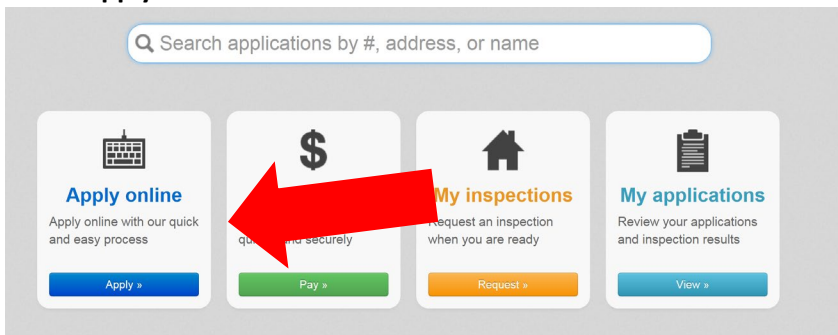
Search applications by #, address, or name

$

Apply online
Apply online with our quick and easy process
Apply »

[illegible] qu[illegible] and securely
Pay »

My inspections
Request an inspection when you are ready
Request »

My applications
Review your applications and inspection results
View »